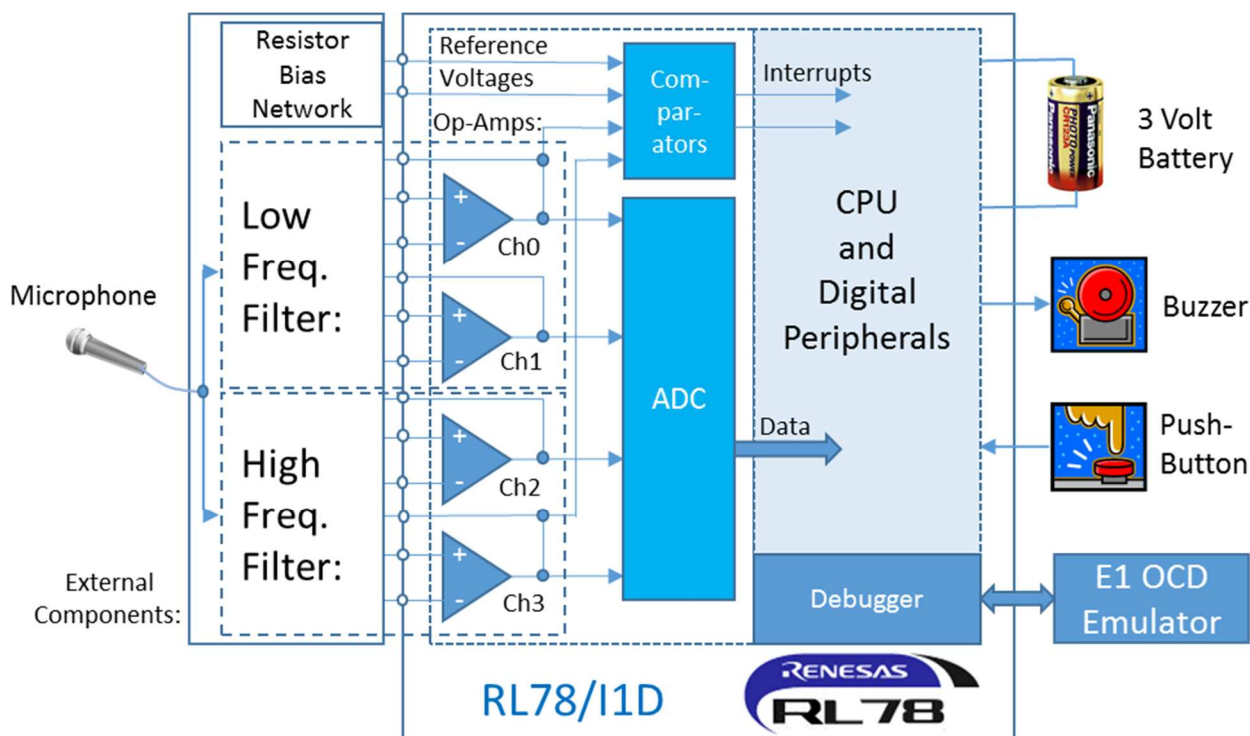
Resistor Bias Network

Reference Voltages

Op-Amps:

Com-par-ators

Interrupts

3 Volt Battery

Panasonic

CPU and Digital Peripherals

Low Freq. Filter:

Microphone

+
-
Ch0

+
-
Ch1

ADC

Buzzer

Data

Push-Button

High Freq. Filter:

+
-
Ch2

+
-
Ch3

External Components:

Debugger

E1 OCD Emulator

RL78/I1D

RENESAS RL78